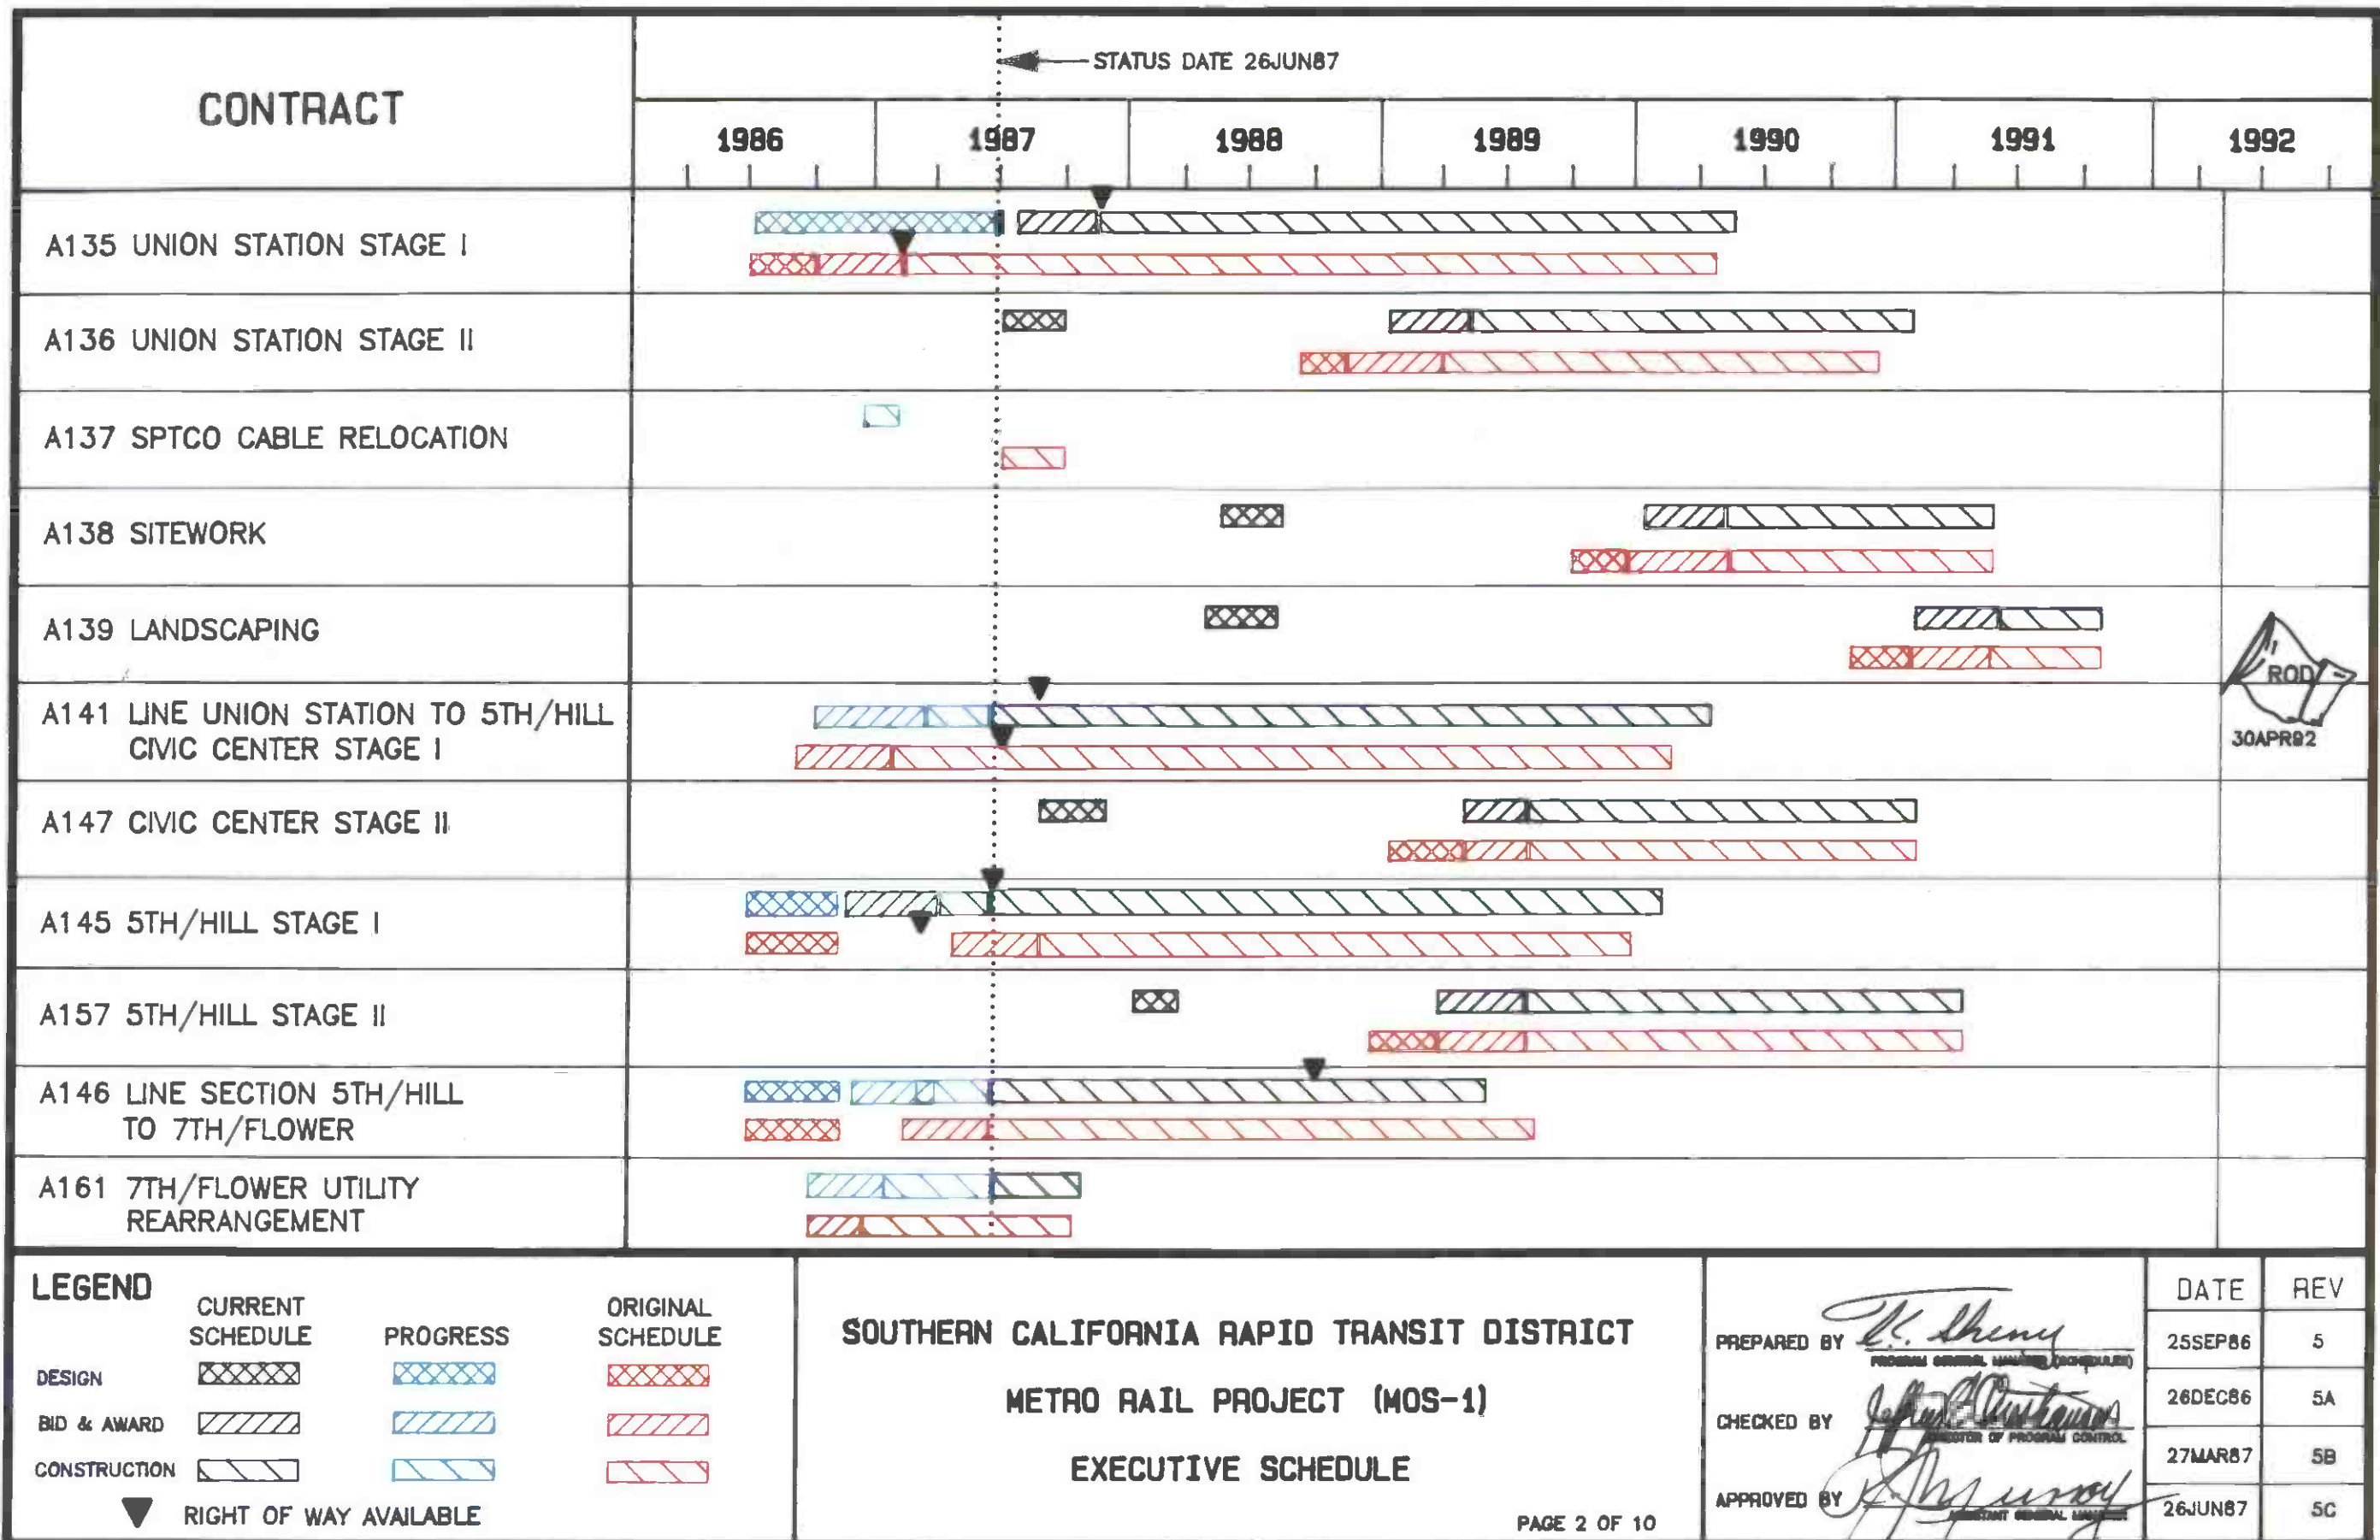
CONTRACT

STATUS DATE 26JUN87

| 1986 | 1987 | 1988 | 1989 | 1990 | 1991 | 1992 |
|---|---|---|---|---|---|---|

A135 UNION STATION STAGE I

A136 UNION STATION STAGE II

A137 SPTCO CABLE RELOCATION

A138 SITEWORK

A139 LANDSCAPING

A141 LINE UNION STATION TO 5TH/HILL CIVIC CENTER STAGE I

A147 CIVIC CENTER STAGE II

A145 5TH/HILL STAGE I

A157 5TH/HILL STAGE II

A146 LINE SECTION 5TH/HILL TO 7TH/FLOWER

A161 7TH/FLOWER UTILITY REARRANGEMENT

ROD
30APR92

LEGEND

CURRENT SCHEDULE | PROGRESS | ORIGINAL SCHEDULE

DESIGN

BID & AWARD

CONSTRUCTION

RIGHT OF WAY AVAILABLE

SOUTHERN CALIFORNIA RAPID TRANSIT DISTRICT

METRO RAIL PROJECT (MOS-1)

EXECUTIVE SCHEDULE

PAGE 2 OF 10

PREPARED BY K. Sheng
PROGRAM CONTROL MANAGER (SCHEDULES)

CHECKED BY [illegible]
DIRECTOR OF PROGRAM CONTROL

APPROVED BY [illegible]
ASSISTANT GENERAL MANAGER

| DATE | REV |
|---|---|
| 25SEP86 | 5 |
| 26DEC86 | 5A |
| 27MAR87 | 5B |
| 26JUN87 | 5C |